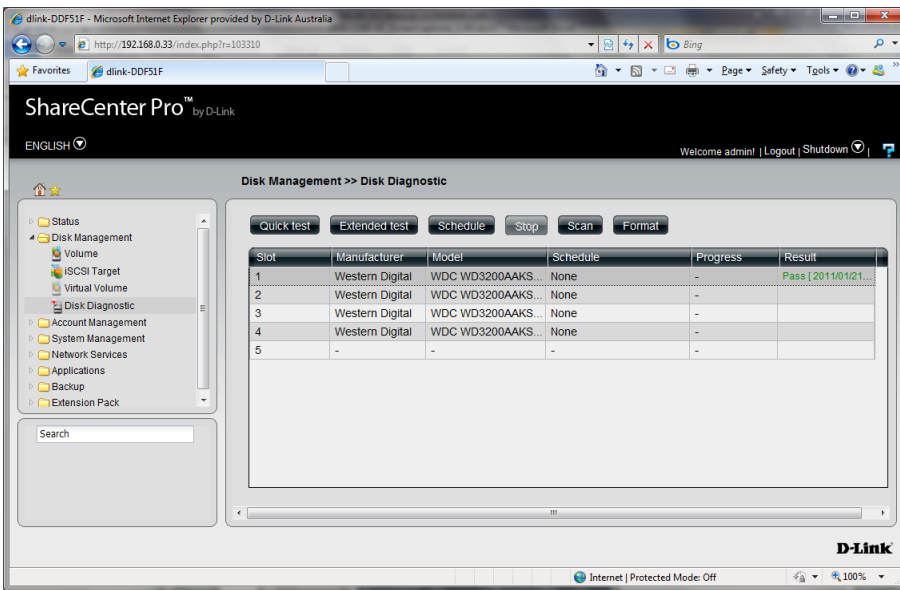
dlink-DDF51F - Microsoft Internet Explorer provided by D-Link Australia

http://192.168.0.33/index.php?r=103310

Bing

Favorites

dlink-DDF51F

Page ▾ Safety ▾ Tools ▾

ShareCenter Pro™ by D-Link

ENGLISH

Welcome admin! | Logout | Shutdown

Disk Management >> Disk Diagnostic

Status
Disk Management
Volume
ISCSI Target
Virtual Volume
Disk Diagnostic
Account Management
System Management
Network Services
Applications
Backup
Extension Pack

Search

Quick test | Extended test | Schedule | Stop | Scan | Format

| Slot | Manufacturer | Model | Schedule | Progress | Result |
|---|---|---|---|---|---|
| 1 | Western Digital | WDC WD3200AAKS... | None | - | Pass [ 2011/01/21... |
| 2 | Western Digital | WDC WD3200AAKS... | None | - | |
| 3 | Western Digital | WDC WD3200AAKS... | None | - | |
| 4 | Western Digital | WDC WD3200AAKS... | None | - | |
| 5 | - | - | - | - | |

D-Link

Internet | Protected Mode: Off

100%